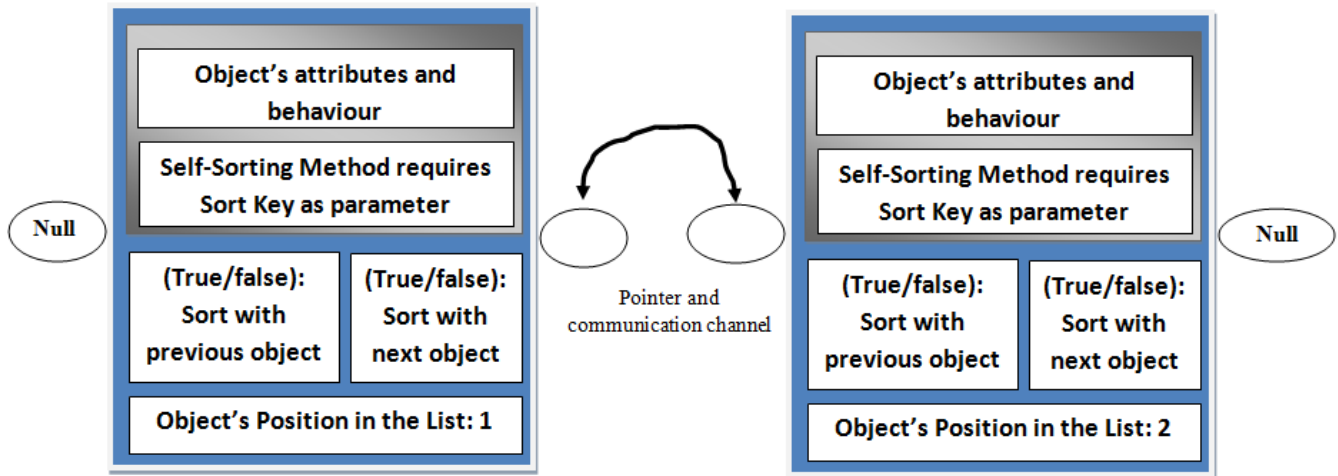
Null

Object's attributes and behaviour

Self-Sorting Method requires Sort Key as parameter

(True/false): Sort with previous object

(True/false): Sort with next object

Object's Position in the List: 1

Pointer and communication channel

Object's attributes and behaviour

Self-Sorting Method requires Sort Key as parameter

(True/false): Sort with previous object

(True/false): Sort with next object

Object's Position in the List: 2

Null